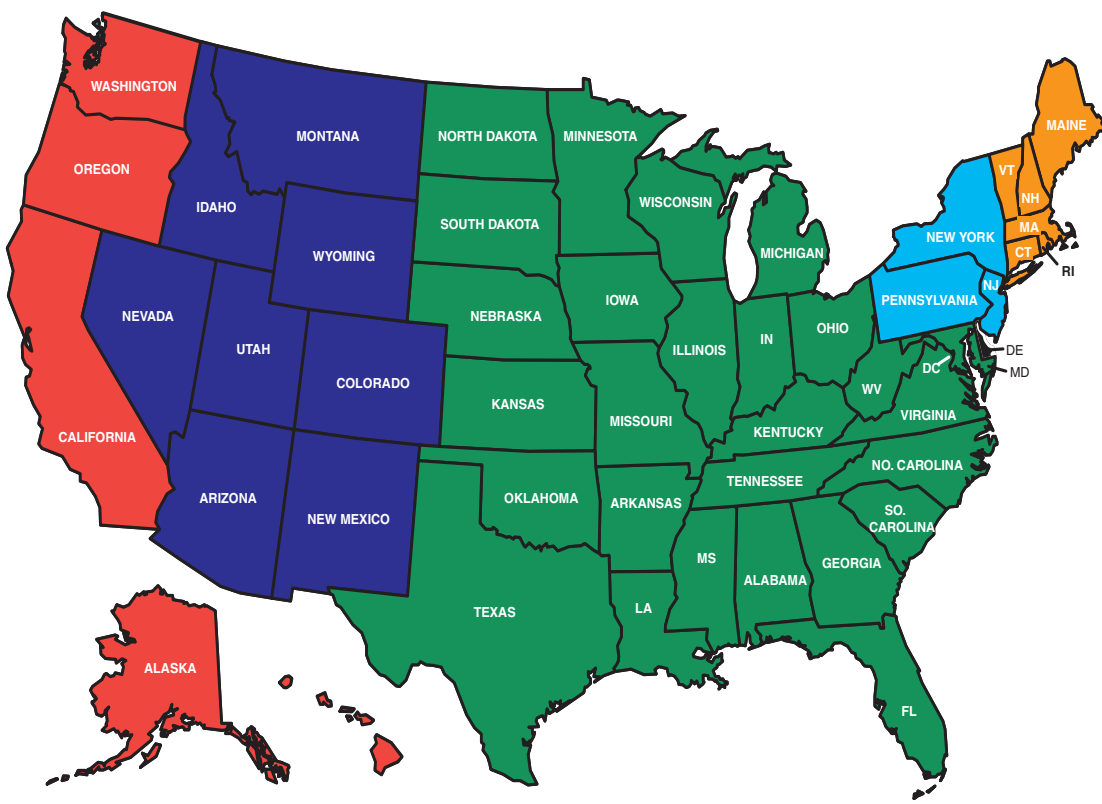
WASHINGTON
MONTANA
NORTH DAKOTA
MINNESOTA
MAINE
OREGON
IDAHO
SOUTH DAKOTA
WISCONSIN
VT
NH
WYOMING
MICHIGAN
NEW YORK
MA
CT
RI
NEVADA
NEBRASKA
IOWA
PENNSYLVANIA
NJ
UTAH
ILLINOIS
IN
OHIO
DE
COLORADO
DC
MD
KANSAS
WV
VIRGINIA
CALIFORNIA
MISSOURI
KENTUCKY
NO. CAROLINA
TENNESSEE
ARIZONA
OKLAHOMA
ARKANSAS
NEW MEXICO
SO. CAROLINA
MS
ALABAMA
GEORGIA
TEXAS
LA
ALASKA
FL